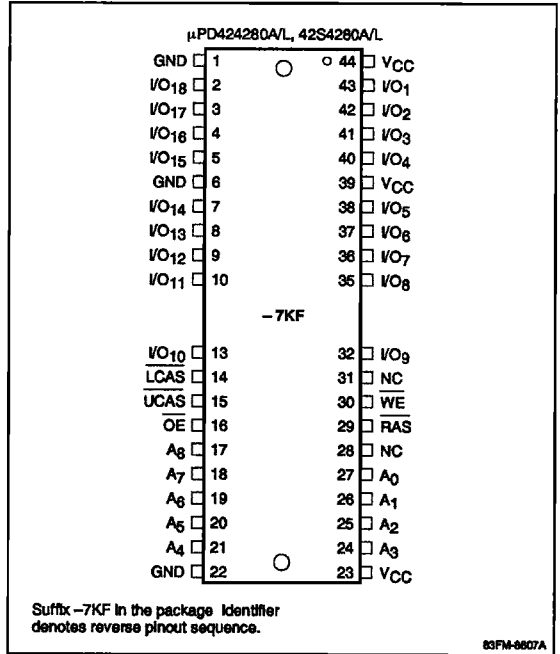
μPD424280A/L, 42S4280A/L

GND 1
I/O$_{18}$ 2
I/O$_{17}$ 3
I/O$_{16}$ 4
I/O$_{15}$ 5
GND 6
I/O$_{14}$ 7
I/O$_{13}$ 8
I/O$_{12}$ 9
I/O$_{11}$ 10

I/O$_{10}$ 13
$\overline{LCAS}$ 14
$\overline{UCAS}$ 15
$\overline{OE}$ 16
A$_8$ 17
A$_7$ 18
A$_6$ 19
A$_5$ 20
A$_4$ 21
GND 22

44 V$_{CC}$
43 I/O$_1$
42 I/O$_2$
41 I/O$_3$
40 I/O$_4$
39 V$_{CC}$
38 I/O$_5$
37 I/O$_6$
36 I/O$_7$
35 I/O$_8$

−7KF

32 I/O$_9$
31 NC
30 $\overline{WE}$
29 $\overline{RAS}$
28 NC
27 A$_0$
26 A$_1$
25 A$_2$
24 A$_3$
23 V$_{CC}$

Suffix −7KF in the package identifier denotes reverse pinout sequence.

83FM-8607A